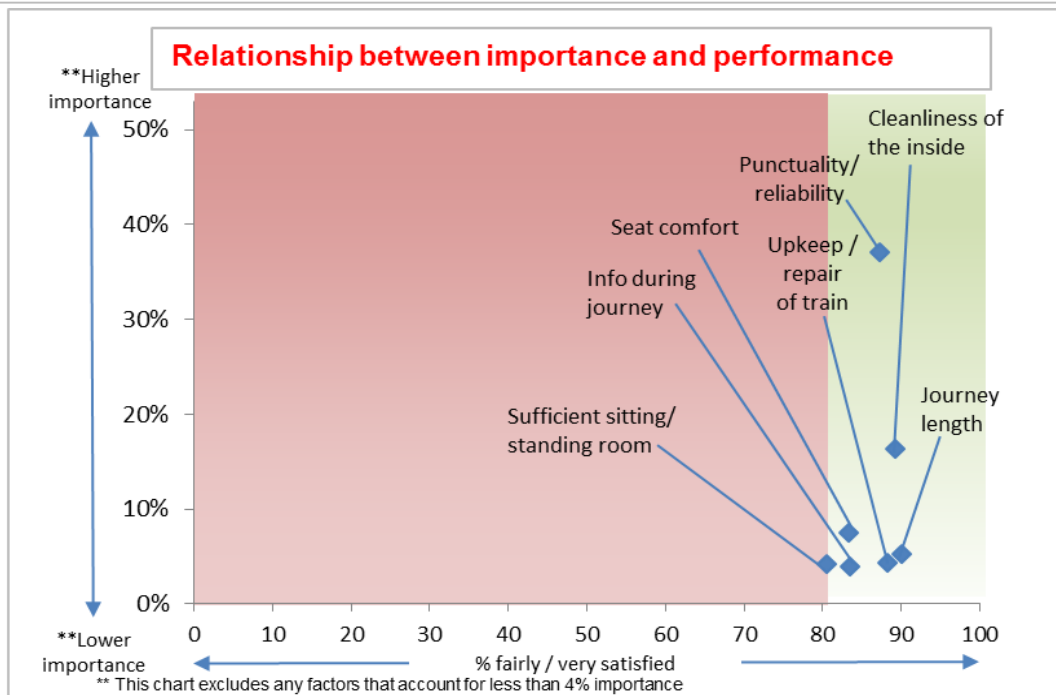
Relationship between importance and performance

**Higher importance

**Lower importance

50%
40%
30%
20%
10%
0%

0 10 20 30 40 50 60 70 80 90 100

% fairly / very satisfied

Cleanliness of the inside

Punctuality/ reliability

Seat comfort

Upkeep / repair of train

Info during journey

Journey length

Sufficient sitting/ standing room

** This chart excludes any factors that account for less than 4% importance